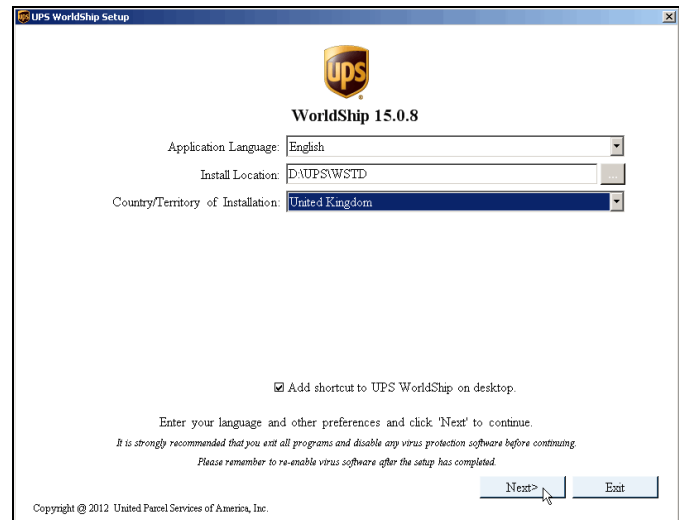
UPS WorldShip Setup

UPS

WorldShip 15.0.8

Application Language: English

Install Location: D:\UPS\WSTD

...

Country/Territory of Installation: United Kingdom

☑ Add shortcut to UPS WorldShip on desktop.

Enter your language and other preferences and click 'Next' to continue.

It is strongly recommended that you exit all programs and disable any virus protection software before continuing.

Please remember to re-enable virus software after the setup has completed.

Next>

Exit

Copyright @ 2012 United Parcel Services of America, Inc.